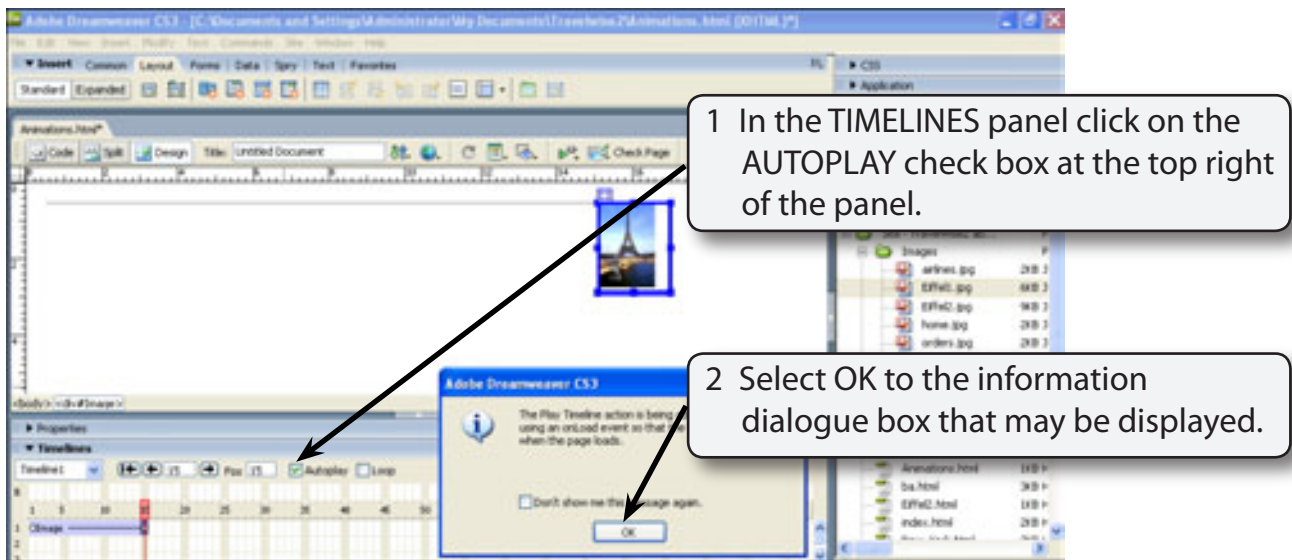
Adobe Dreamweaver CS3 - [C:\Documents and Settings\Administrator\My Documents\Travelwise2\Animations.html (XHTML)*]

File Edit View Insert Modify Text Commands Site Window Help

▼ Insert Common Layout Forms Data Spry Text Favorites

Standard Expanded

▸ CSS

▸ Application

Animations.html*

Code Split Design Title: Untitled Document Check Page

1 In the TIMELINES panel click on the AUTOPLAY check box at the top right of the panel.

Images

airlines.jpg

Eiffel1.jpg

Eiffel2.jpg

home.jpg

orders.jpg

<body> <div#Image>

Adobe Dreamweaver CS3

The Play Timeline action is being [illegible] using an onLoad event so that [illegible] when the page loads.

Don't show me this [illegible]ssage again.

OK

2 Select OK to the information dialogue box that may be displayed.

▸ Properties

▼ Timelines

Timeline1 15 Fps 15 Autoplay Loop

1 Image

Animations.html

ba.html

Eiffel2.html

index.html